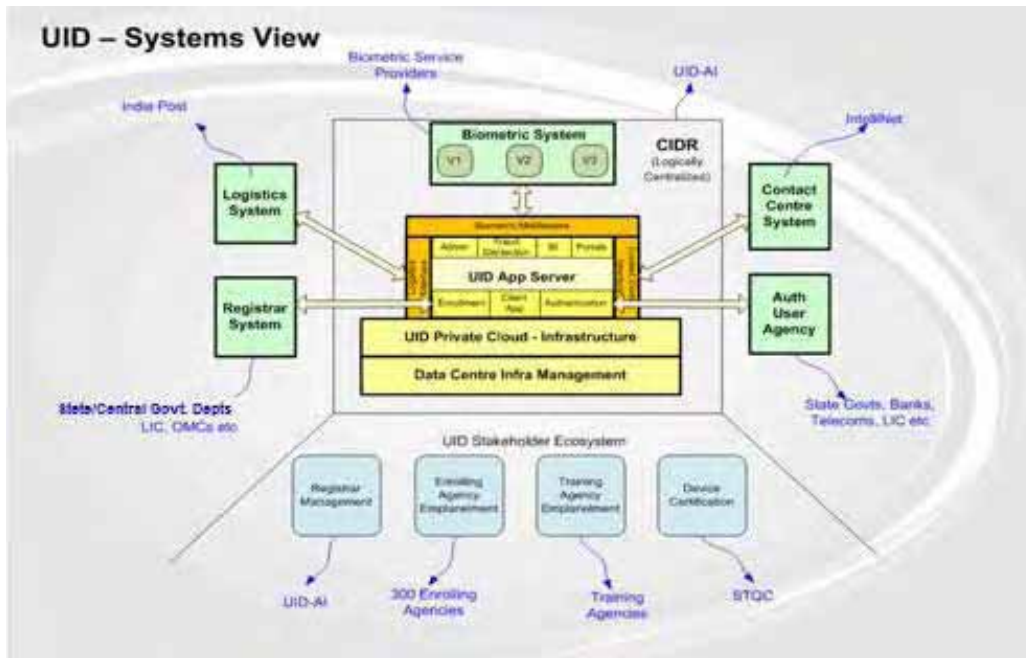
UID – Systems View

Biometric Service Providers

UID-AI

India Post

IntelliNet

Biometric System

V1 V2 V3

CIDR (Logically Centralized)

Logistics System

Contact Centre System

Biometric Middleware

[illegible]

Admin

Fraud Detection

BI

Portals

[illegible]

UID App Server

Enrollment

Client App

Authentication

Registrar System

Auth User Agency

UID Private Cloud - Infrastructure

Data Centre Infra Management

State/Central Govt. Depts LIC, OMCs etc

State Govts, Banks, Telecoms, LIC etc

UID Stakeholder Ecosystem

Registrar Management

Enrolling Agency Empanelment

Training Agency Empanelment

Device Certification

UID-AI

300 Enrolling Agencies

Training Agencies

STQC